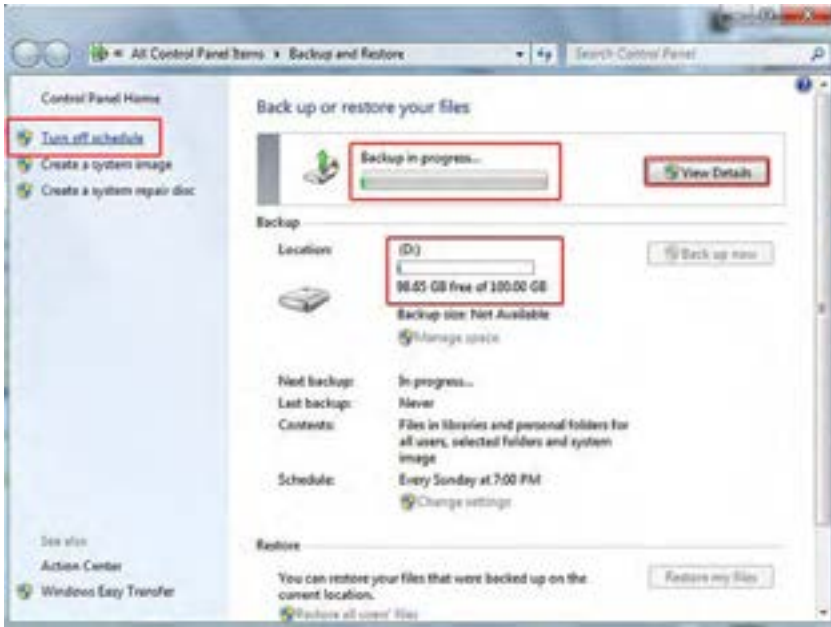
« All Control Panel Items ▸ Backup and Restore

Search Control Panel

Control Panel Home

Turn off schedule

Create a system image

Create a system repair disc

Back up or restore your files

Backup in progress...

View Details

Backup

Location: (D:)

98.65 GB free of 100.00 GB

Back up now

Backup size: Not Available

Manage space

Next backup: In progress...

Last backup: Never

Contents: Files in libraries and personal folders for all users, selected folders and system image

Schedule: Every Sunday at 7:00 PM

Change settings

Restore

You can restore your files that were backed up on the current location.

Restore my files

Restore all users' files

See also

Action Center

Windows Easy Transfer